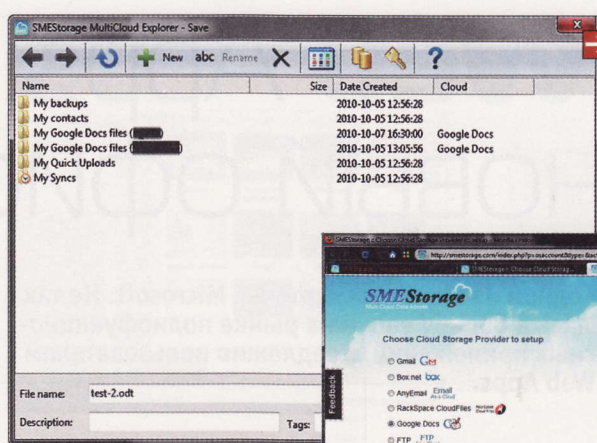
SMEStorage MultiCloud Explorer - Save

New abc Rename

| Name | Size | Date Created | Cloud |
|---|---|---|---|
| My backups | | 2010-10-05 12:56:28 | |
| My contacts | | 2010-10-05 12:56:28 | |
| My Google Docs files ([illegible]) | | 2010-10-07 16:30:00 | Google Docs |
| My Google Docs files ([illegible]) | | 2010-10-05 13:05:56 | Google Docs |
| My Quick Uploads | | 2010-10-05 12:56:28 | |
| My Syncs | | 2010-10-05 12:56:28 | |

File name: test-2.odt

Description:

Tags:

Feedback

http://smestorage.com/index.php?p=asaccount&type=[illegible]

SMEStorage: Choose Cloud Storage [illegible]

SMEStorage

Choose Cloud Storage Provider to setup

Gmail

Box.net box

AnyEmail Email

RackSpace CloudFiles

Google Docs

FTP FTP